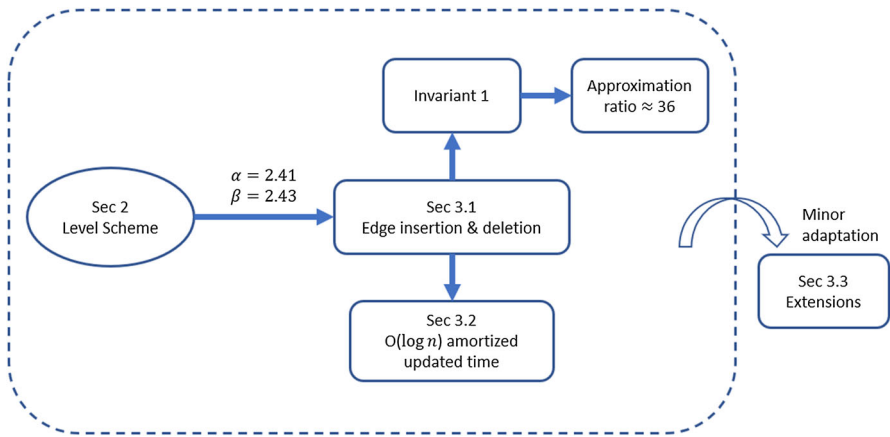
Invariant 1

Approximation ratio $\approx 36$

Sec 2
Level Scheme

$\alpha = 2.41$
$\beta = 2.43$

Sec 3.1
Edge insertion & deletion

Minor adaptation

Sec 3.3
Extensions

Sec 3.2
O($\log n$) amortized updated time